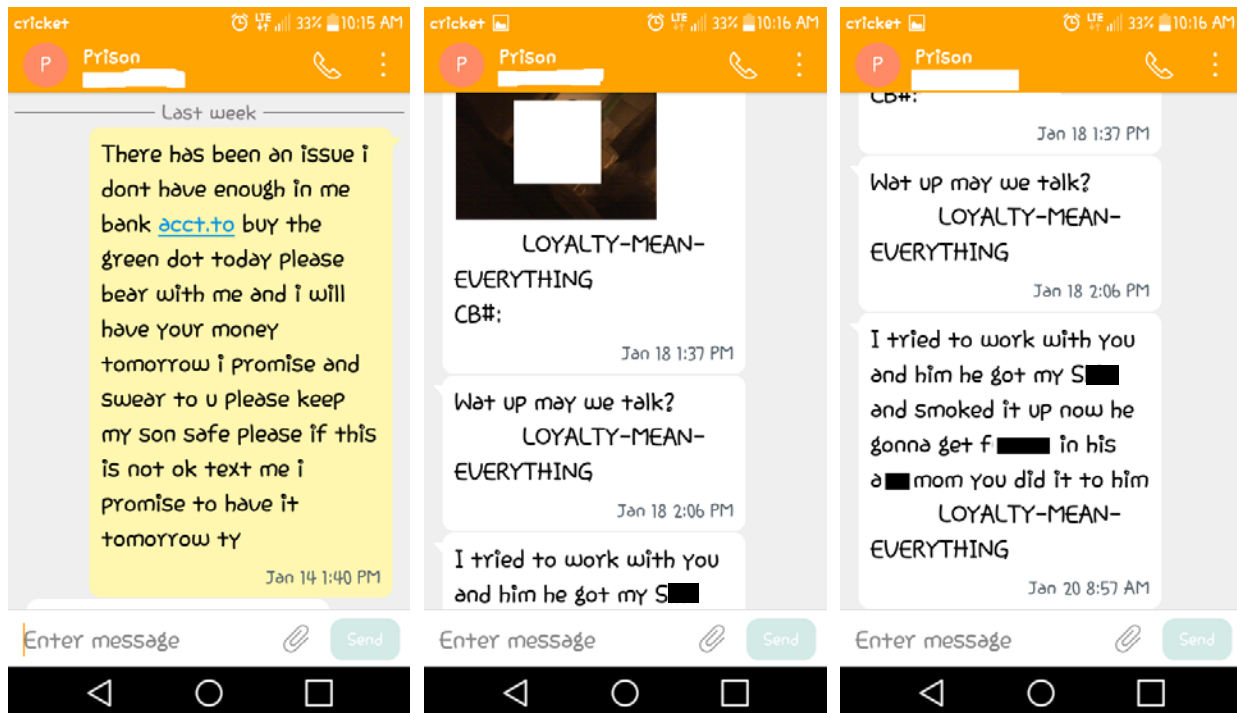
cricket 33% 10:15 AM

P Prison

Last week

There has been an issue i dont have enough in me bank acct.to buy the green dot today please bear with me and i will have your money tomorrow i promise and swear to u please keep my son safe please if this is not ok text me i promise to have it tomorrow ty

Jan 14 1:40 PM

Enter message

Send

cricket 33% 10:16 AM

P Prison

LOYALTY-MEAN-EVERYTHING
CB#:

Jan 18 1:37 PM

Wat up may we talk?
LOYALTY-MEAN-EVERYTHING

Jan 18 2:06 PM

I tried to work with you and him he got my S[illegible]

Enter message

Send

cricket 33% 10:16 AM

P Prison

CB#:

Jan 18 1:37 PM

Wat up may we talk?
LOYALTY-MEAN-EVERYTHING

Jan 18 2:06 PM

I tried to work with you and him he got my S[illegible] and smoked it up now he gonna get f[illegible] in his a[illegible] mom you did it to him
LOYALTY-MEAN-EVERYTHING

Jan 20 8:57 AM

Enter message

Send